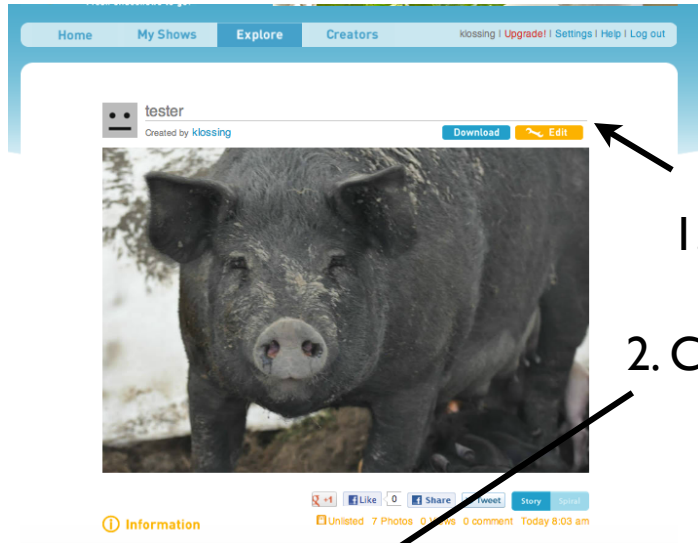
Home My Shows Explore Creators klossing | Upgrade! | Settings | Help | Log out

tester
Created by klossing
Download Edit

1.

2. C

+1 Like 0 Share Tweet Story Spiral

Information

Unlisted 7 Photos 0 Views 0 comment Today 8:03 am